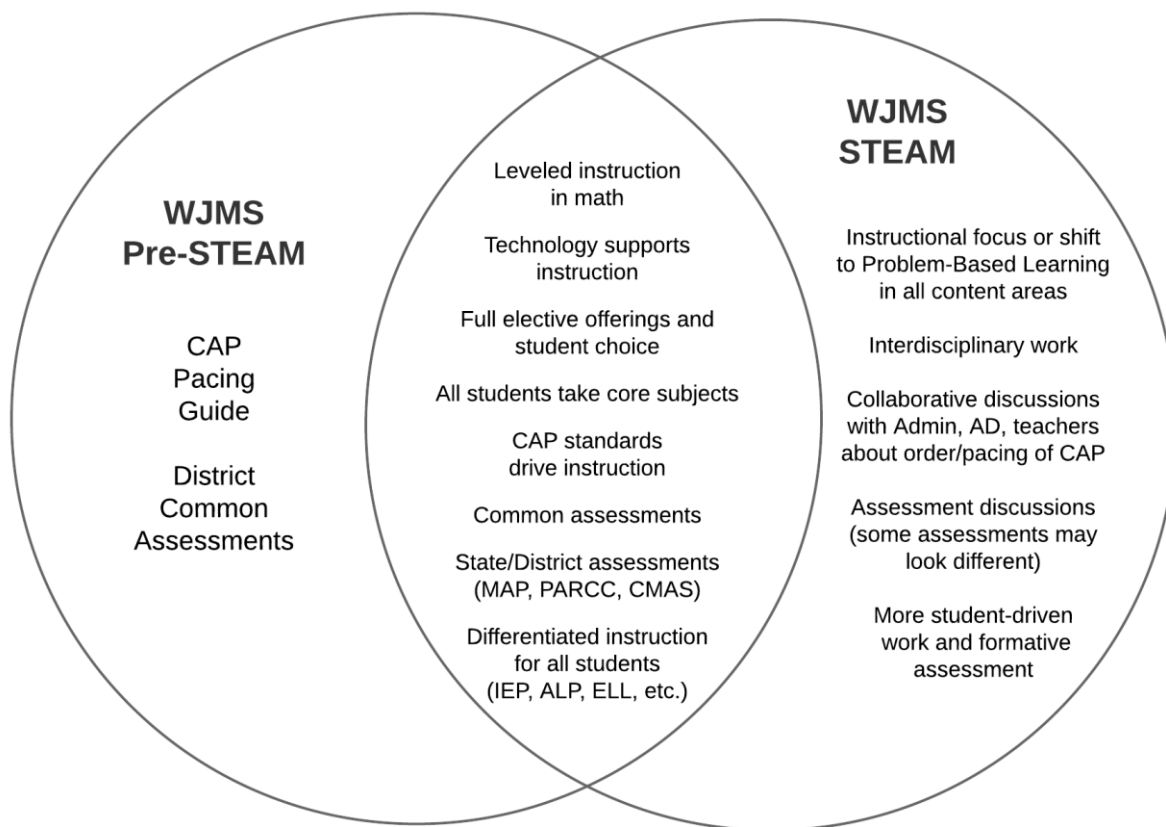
WJMS Pre-STEAM

CAP Pacing Guide

District Common Assessments

Leveled instruction in math

Technology supports instruction

Full elective offerings and student choice

All students take core subjects

CAP standards drive instruction

Common assessments

State/District assessments (MAP, PARCC, CMAS)

Differentiated instruction for all students (IEP, ALP, ELL, etc.)

WJMS STEAM

Instructional focus or shift to Problem-Based Learning in all content areas

Interdisciplinary work

Collaborative discussions with Admin, AD, teachers about order/pacing of CAP

Assessment discussions (some assessments may look different)

More student-driven work and formative assessment